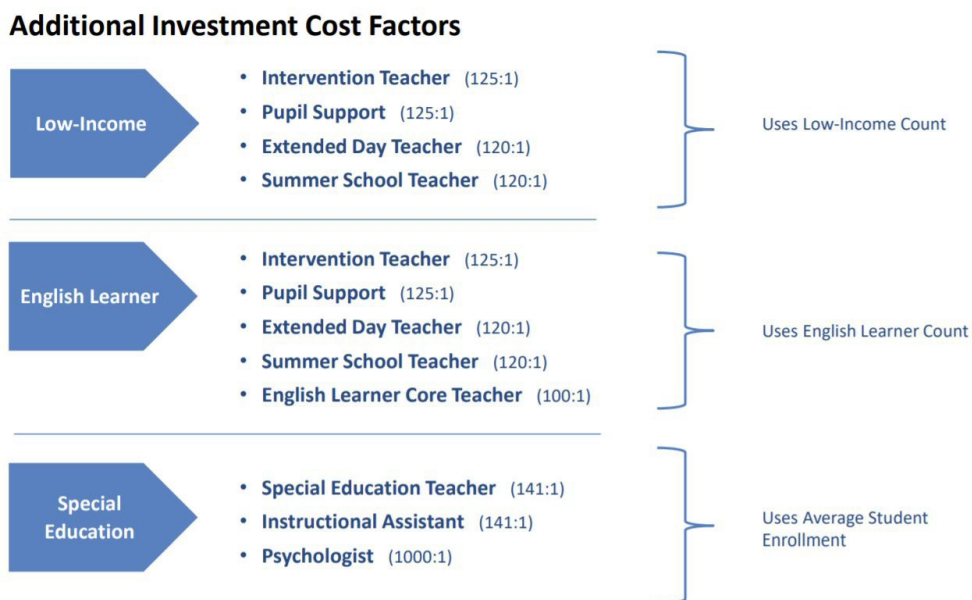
Additional Investment Cost Factors

Low-Income

- Intervention Teacher (125:1)
- Pupil Support (125:1)
- Extended Day Teacher (120:1)
- Summer School Teacher (120:1)

Uses Low-Income Count

English Learner

- Intervention Teacher (125:1)
- Pupil Support (125:1)
- Extended Day Teacher (120:1)
- Summer School Teacher (120:1)
- English Learner Core Teacher (100:1)

Uses English Learner Count

Special Education

- Special Education Teacher (141:1)
- Instructional Assistant (141:1)
- Psychologist (1000:1)

Uses Average Student Enrollment